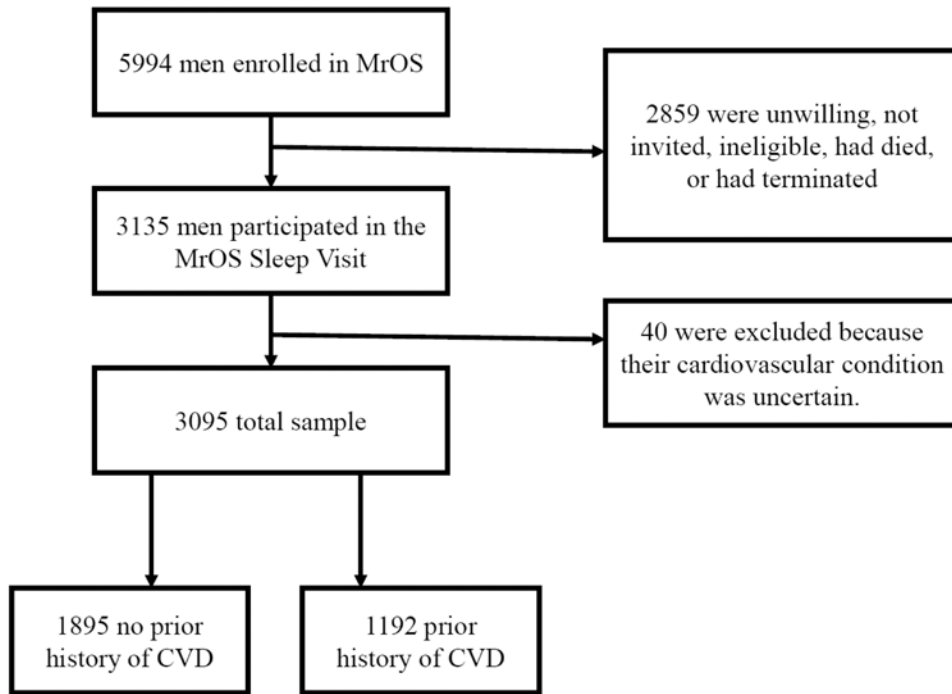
5994 men enrolled in MrOS

2859 were unwilling, not invited, ineligible, had died, or had terminated

3135 men participated in the MrOS Sleep Visit

40 were excluded because their cardiovascular condition was uncertain.

3095 total sample

1895 no prior history of CVD

1192 prior history of CVD